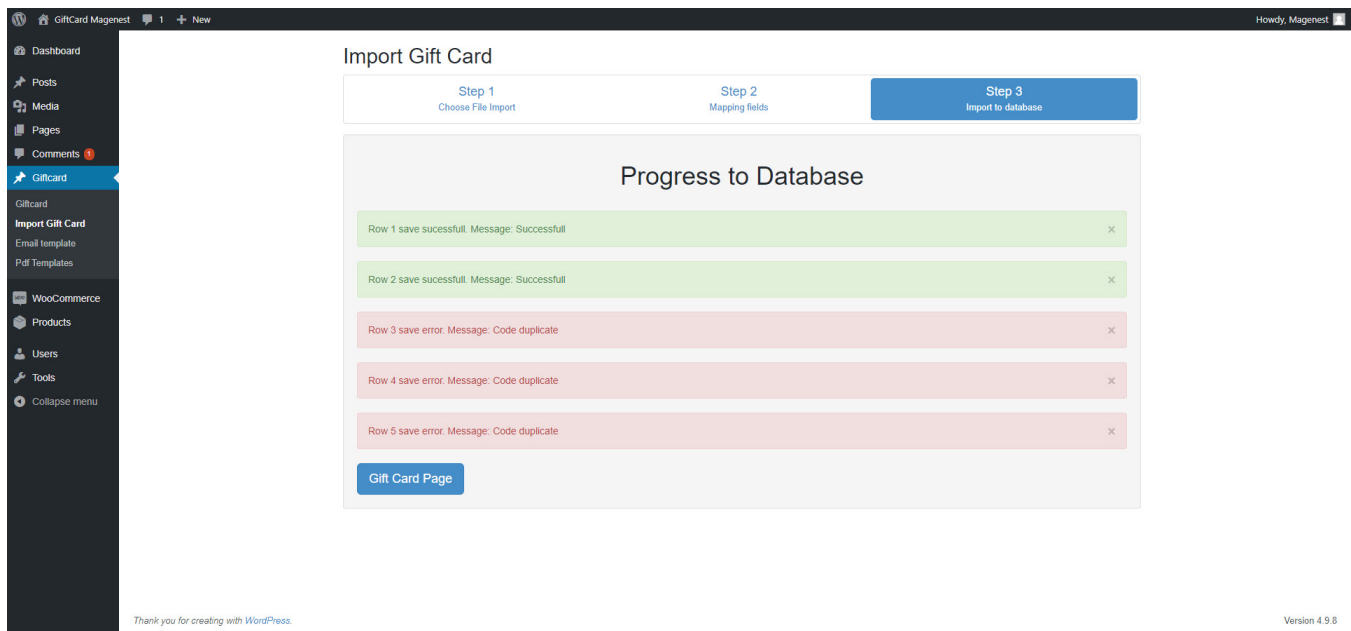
GiftCard Magenest 1 + New

Howdy, Magenest

Dashboard
Posts
Media
Pages
Comments 1
Giftcard
Giftcard
Import Gift Card
Email template
Pdf Templates
WooCommerce
Products
Users
Tools
Collapse menu

Import Gift Card

Step 1
Choose File Import

Step 2
Mapping fields

Step 3
Import to database

Progress to Database

Row 1 save sucessfull. Message: Successfull ×

Row 2 save sucessfull. Message: Successfull ×

Row 3 save error. Message: Code duplicate ×

Row 4 save error. Message: Code duplicate ×

Row 5 save error. Message: Code duplicate ×

Gift Card Page

Thank you for creating with WordPress.

Version 4.9.8